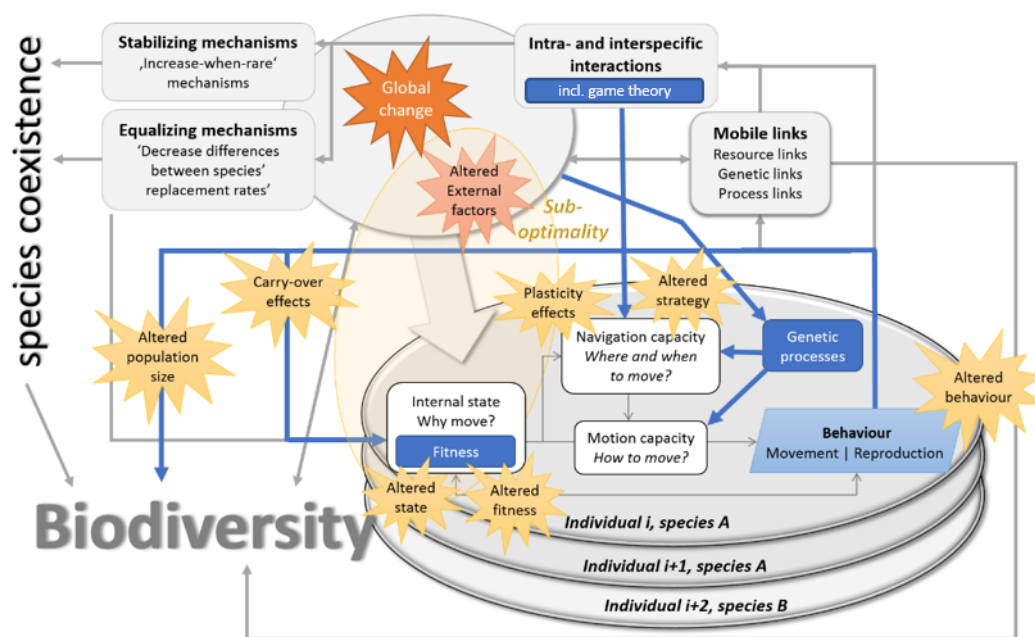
species coexistence

Stabilizing mechanisms
‚Increase-when-rare' mechanisms

Equalizing mechanisms
'Decrease differences between species' replacement rates'

Global change

Intra- and interspecific interactions
incl. game theory

Mobile links
Resource links
Genetic links
Process links

Altered External factors

Sub-optimality

Carry-over effects

Altered population size

Plasticity effects

Altered strategy

Navigation capacity
Where and when to move?

Genetic processes

Internal state
Why move?
Fitness

Motion capacity
How to move?

Behaviour
Movement | Reproduction

Altered behaviour

Altered state

Altered fitness

Biodiversity

Individual i, species A

Individual i+1, species A

Individual i+2, species B